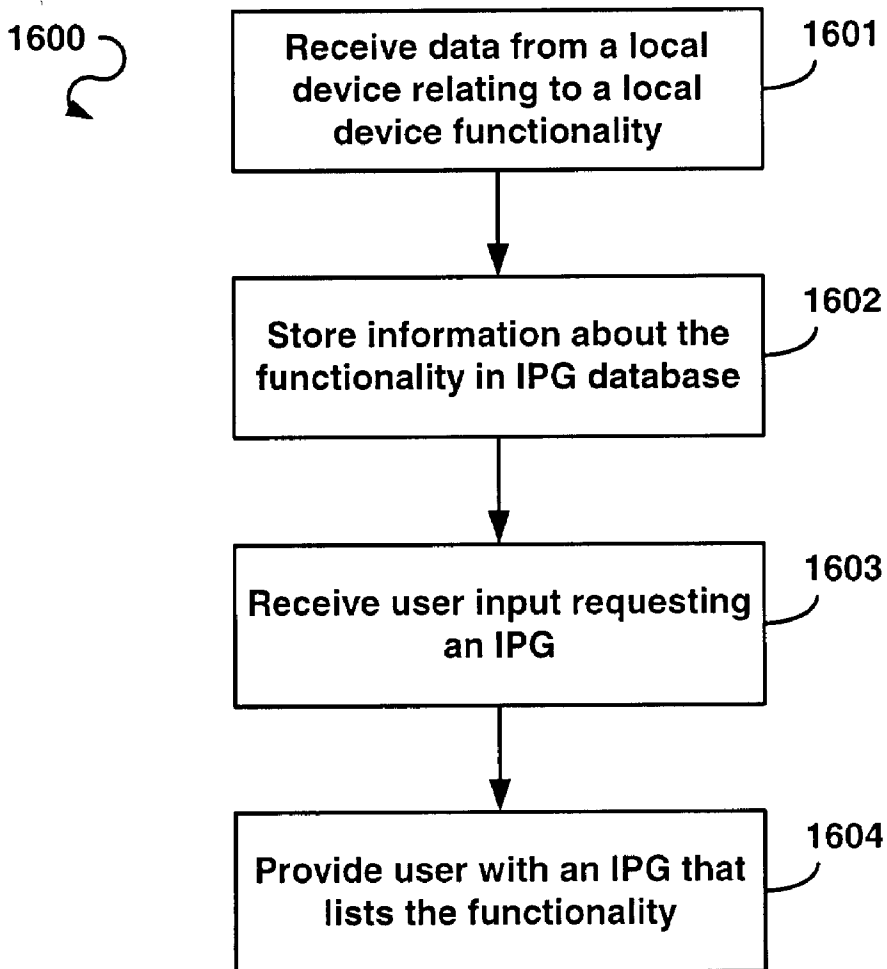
1600

Receive data from a local device relating to a local device functionality

1601

Store information about the functionality in IPG database

1602

Receive user input requesting an IPG

1603

Provide user with an IPG that lists the functionality

1604